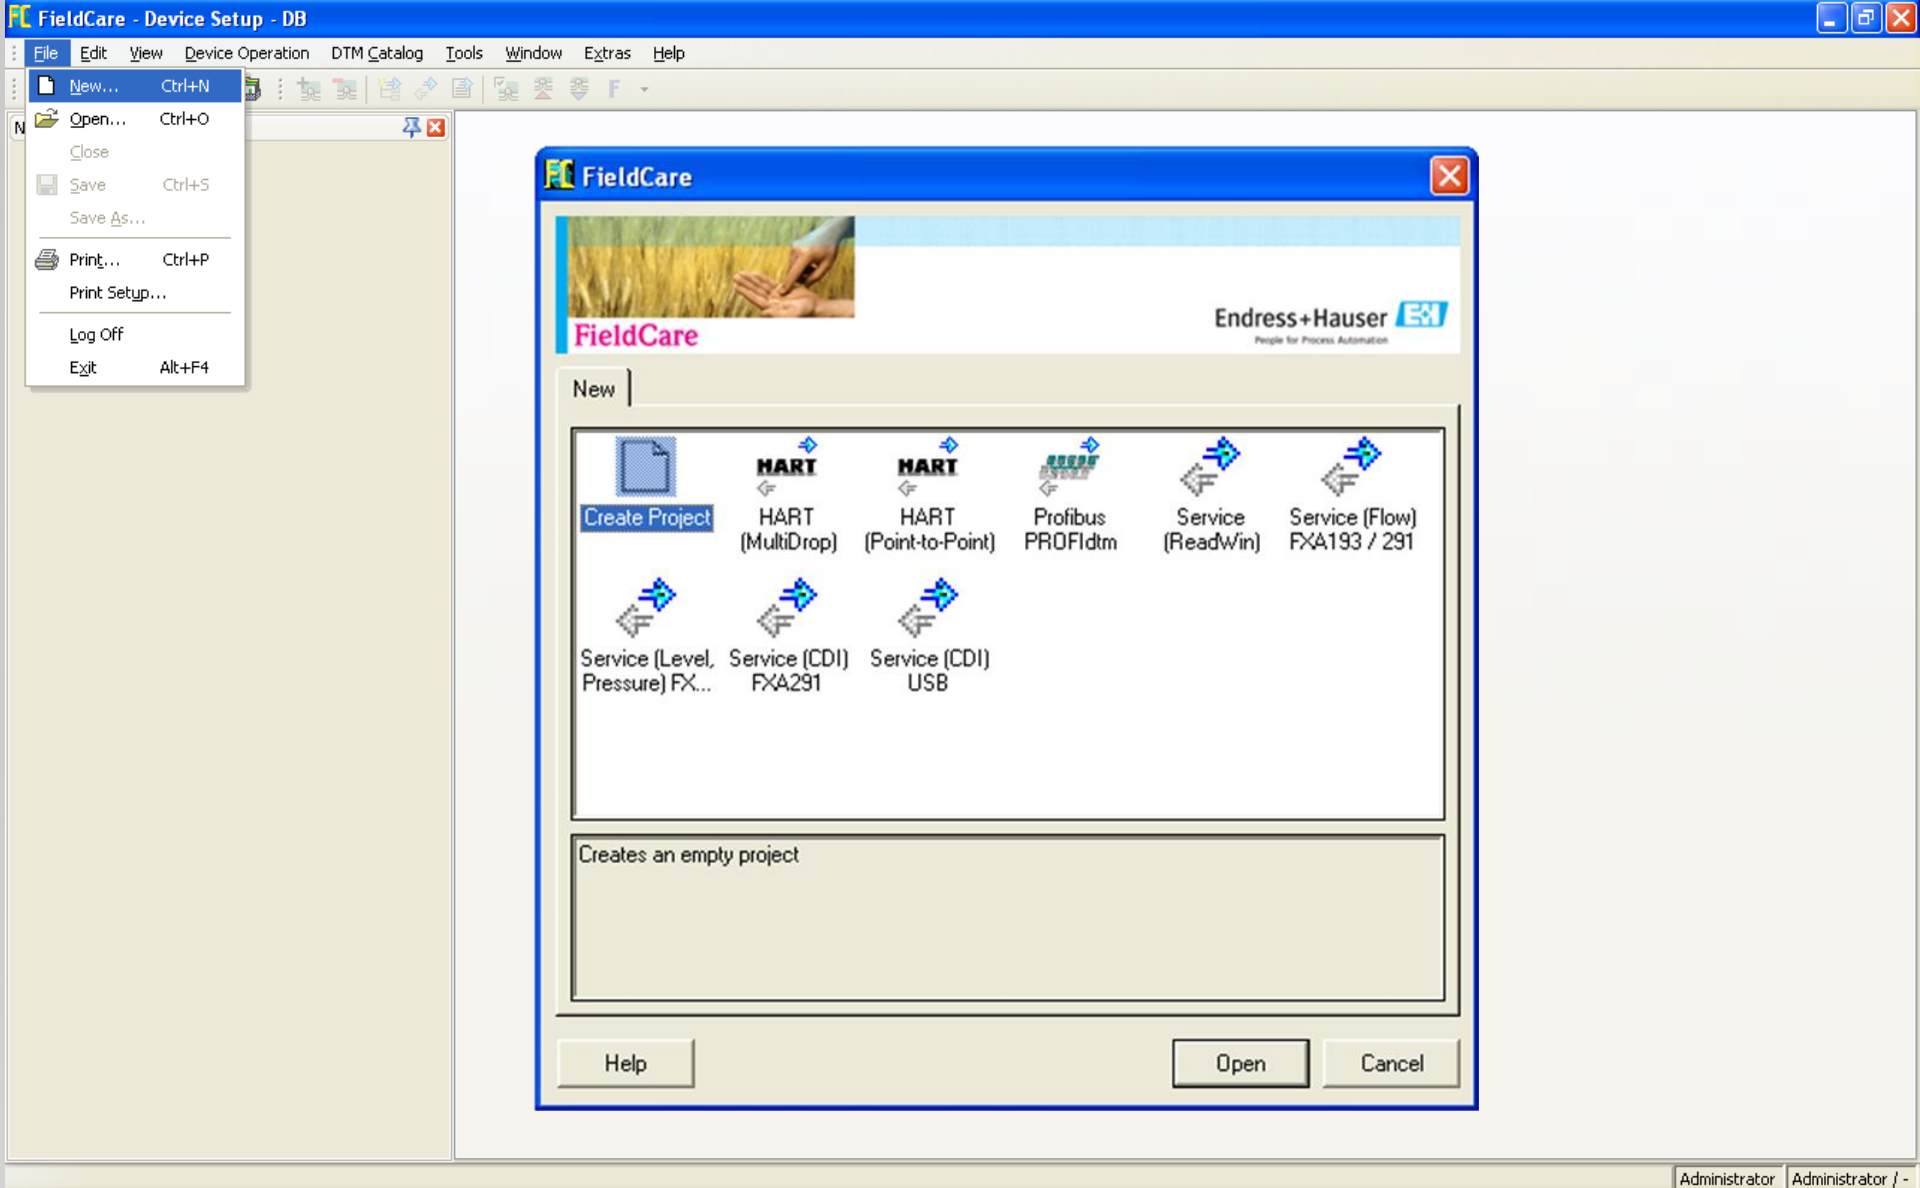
FieldCare - Device Setup - DB

File Edit View Device Operation DTM Catalog Tools Window Extras Help

New... Ctrl+N
Open... Ctrl+O
Close
Save Ctrl+S
Save As...
Print... Ctrl+P
Print Setup...
Log Off
Exit Alt+F4

N

FieldCare

FieldCare

Endress+Hauser
People for Process Automation

New

Create Project
HART
HART (MultiDrop)
HART
HART (Point-to-Point)
Profibus PROFIdtm
Service (ReadWin)
Service (Flow) FXA193 / 291
Service (Level, Pressure) FX...
Service (CDI) FXA291
Service (CDI) USB

Creates an empty project

Help
Open
Cancel

Administrator | Administrator / -